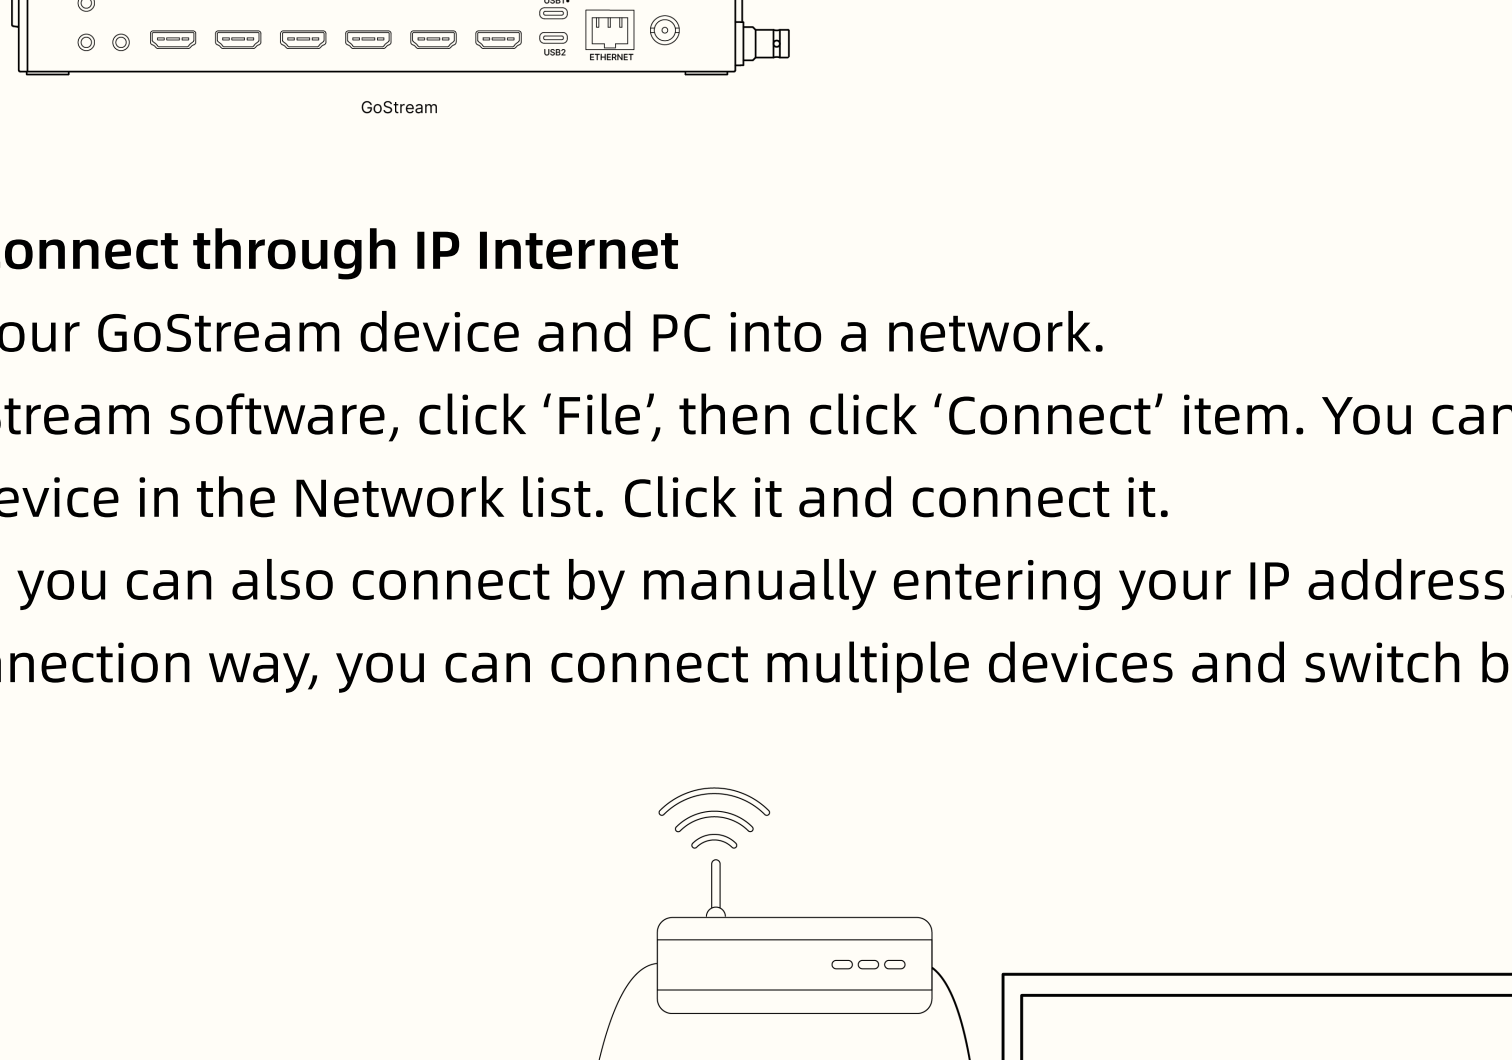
USB1

USB2

ETHERNET

GoStream

onnect through IP Internet

our GoStream device and PC into a network.

tream software, click ‘File’, then click ‘Connect’ item. You can

evice in the Network list. Click it and connect it.

you can also connect by manually entering your IP address

nection way, you can connect multiple devices and switch b